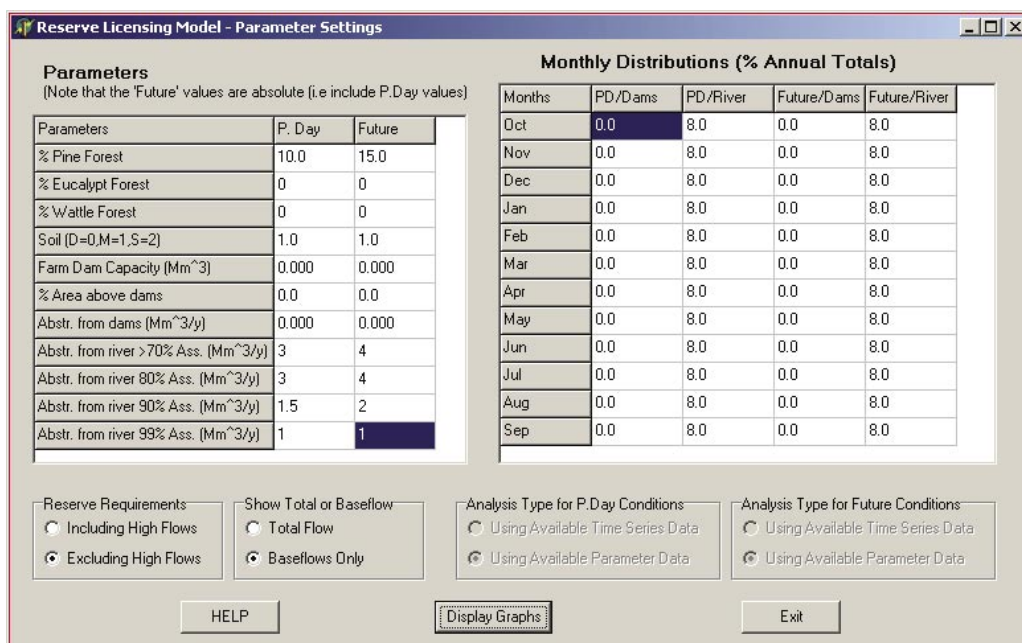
Reserve Licensing Model - Parameter Settings

Parameters
(Note that the 'Future' values are absolute (i.e include P.Day values)

| Parameters | P. Day | Future |
|---|---|---|
| % Pine Forest | 10.0 | 15.0 |
| % Eucalypt Forest | 0 | 0 |
| % Wattle Forest | 0 | 0 |
| Soil (D=0,M=1,S=2) | 1.0 | 1.0 |
| Farm Dam Capacity (Mm^3) | 0.000 | 0.000 |
| % Area above dams | 0.0 | 0.0 |
| Abstr. from dams (Mm^3/y) | 0.000 | 0.000 |
| Abstr. from river >70% Ass. (Mm^3/y) | 3 | 4 |
| Abstr. from river 80% Ass. (Mm^3/y) | 3 | 4 |
| Abstr. from river 90% Ass. (Mm^3/y) | 1.5 | 2 |
| Abstr. from river 99% Ass. (Mm^3/y) | 1 | 1 |

Monthly Distributions (% Annual Totals)

| Months | PD/Dams | PD/River | Future/Dams | Future/River |
|---|---|---|---|---|
| Oct | 0.0 | 8.0 | 0.0 | 8.0 |
| Nov | 0.0 | 8.0 | 0.0 | 8.0 |
| Dec | 0.0 | 8.0 | 0.0 | 8.0 |
| Jan | 0.0 | 8.0 | 0.0 | 8.0 |
| Feb | 0.0 | 8.0 | 0.0 | 8.0 |
| Mar | 0.0 | 8.0 | 0.0 | 8.0 |
| Apr | 0.0 | 8.0 | 0.0 | 8.0 |
| May | 0.0 | 8.0 | 0.0 | 8.0 |
| Jun | 0.0 | 8.0 | 0.0 | 8.0 |
| Jul | 0.0 | 8.0 | 0.0 | 8.0 |
| Aug | 0.0 | 8.0 | 0.0 | 8.0 |
| Sep | 0.0 | 8.0 | 0.0 | 8.0 |

Reserve Requirements
Including High Flows
Excluding High Flows

Show Total or Baseflow
Total Flow
Baseflows Only

Analysis Type for P.Day Conditions
Using Available Time Series Data
Using Available Parameter Data

Analysis Type for Future Conditions
Using Available Time Series Data
Using Available Parameter Data

HELP
Display Graphs
Exit